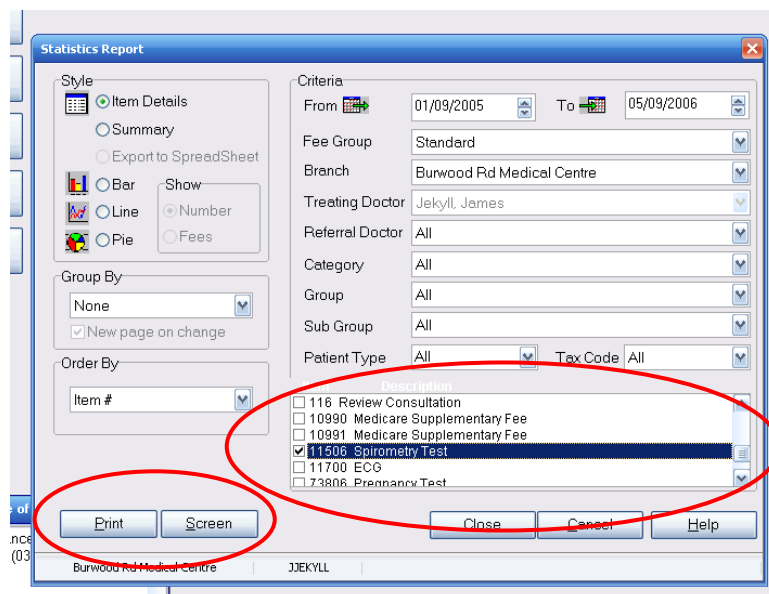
Statistics Report

Style
Item Details
Summary
Export to SpreadSheet
Bar
Line
Pie
Show
Number
Fees

Group By
None
New page on change

Order By
Item #

Criteria
From 01/09/2005 To 05/09/2006
Fee Group Standard
Branch Burwood Rd Medical Centre
Treating Doctor Jekyll, James
Referral Doctor All
Category All
Group All
Sub Group All
Patient Type All Tax Code All

Description
116 Review Consultation
10990 Medicare Supplementary Fee
10991 Medicare Supplementary Fee
11506 Spirometry Test
11700 ECG
73806 Pregnancy Test

Print Screen Close Cancel Help

Burwood Rd Medical Centre JJEKYLL

e of
nce
(03